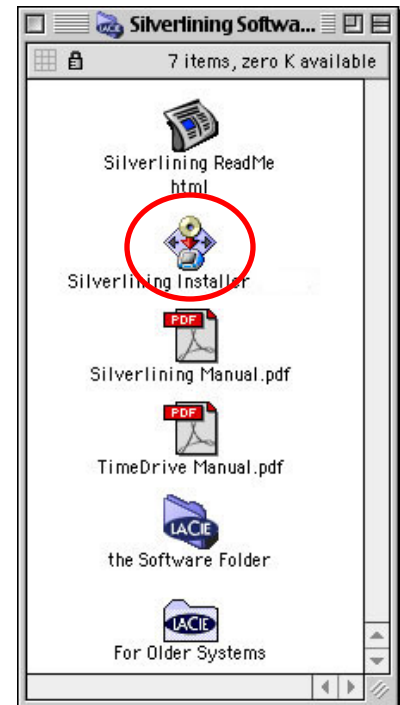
Silverlining Softwa...

7 items, zero K available

Silverlining ReadMe html

Silverlining Installer

PDF

Silverlining Manual.pdf

PDF

TimeDrive Manual.pdf

LACIE

the Software Folder

LACIE

For Older Systems